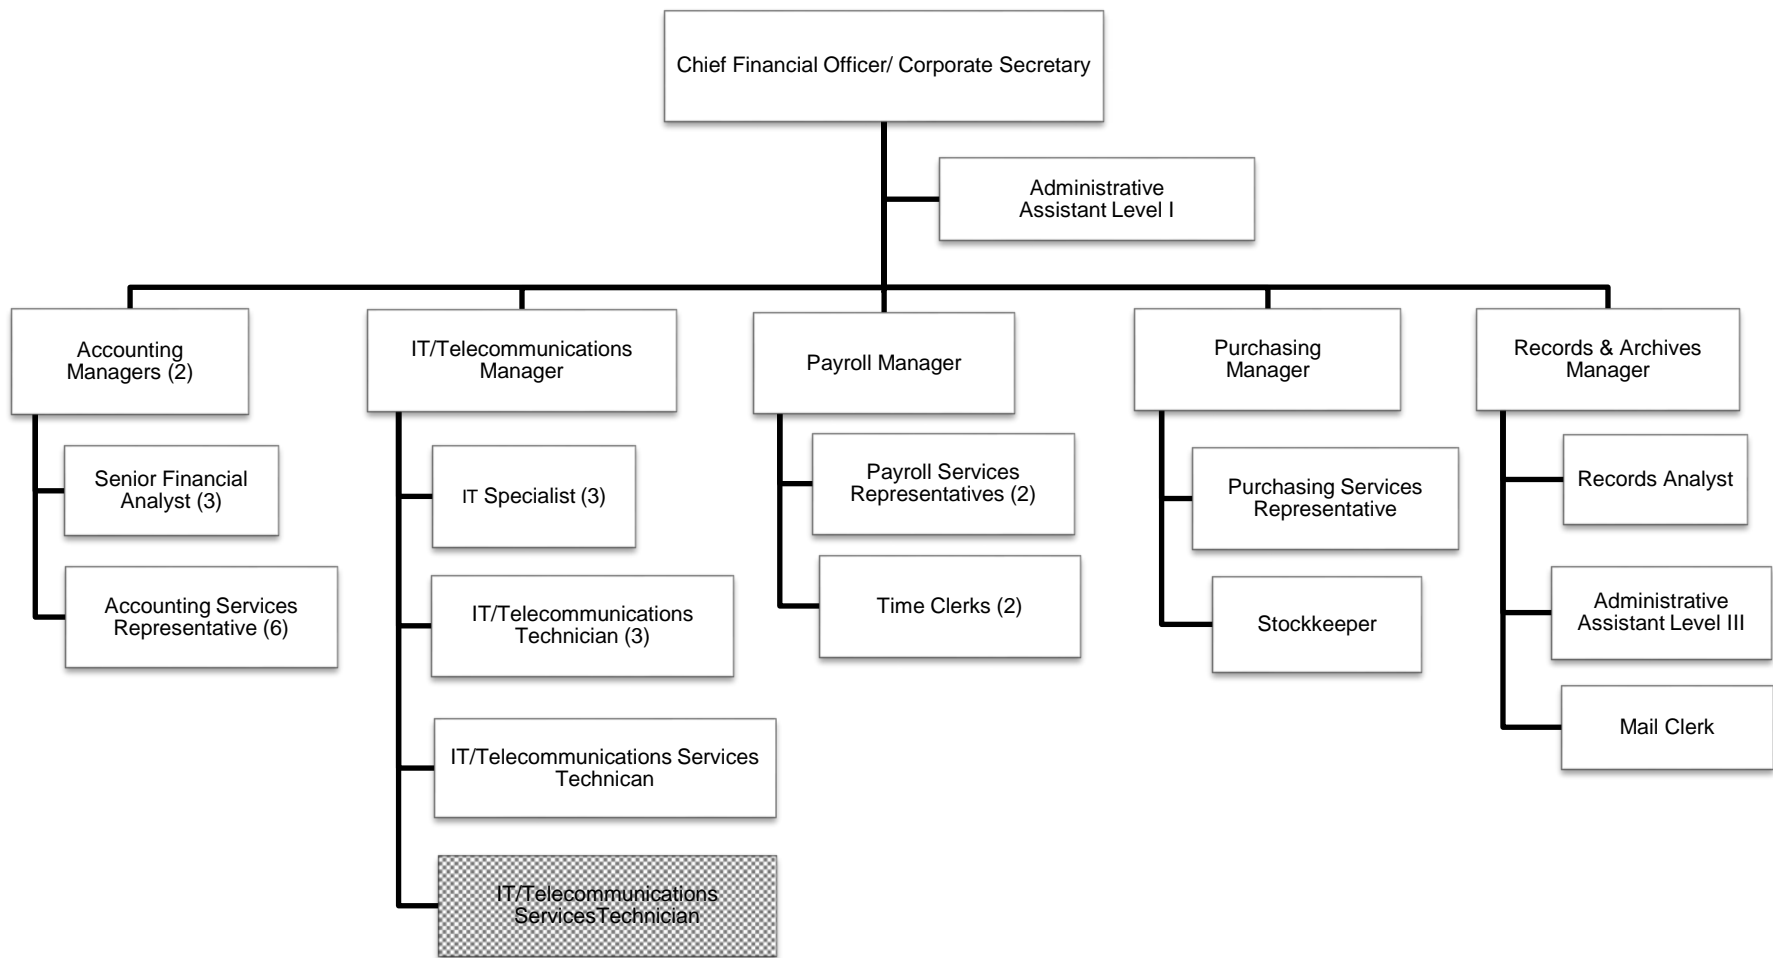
Chief Financial Officer/ Corporate Secretary

Administrative Assistant Level I

Accounting Managers (2)

Senior Financial Analyst (3)

Accounting Services Representative (6)

IT/Telecommunications Manager

IT Specialist (3)

IT/Telecommunications Technician (3)

IT/Telecommunications Services Technican

IT/Telecommunications ServicesTechnician

Payroll Manager

Payroll Services Representatives (2)

Time Clerks (2)

Purchasing Manager

Purchasing Services Representative

Stockkeeper

Records & Archives Manager

Records Analyst

Administrative Assistant Level III

Mail Clerk